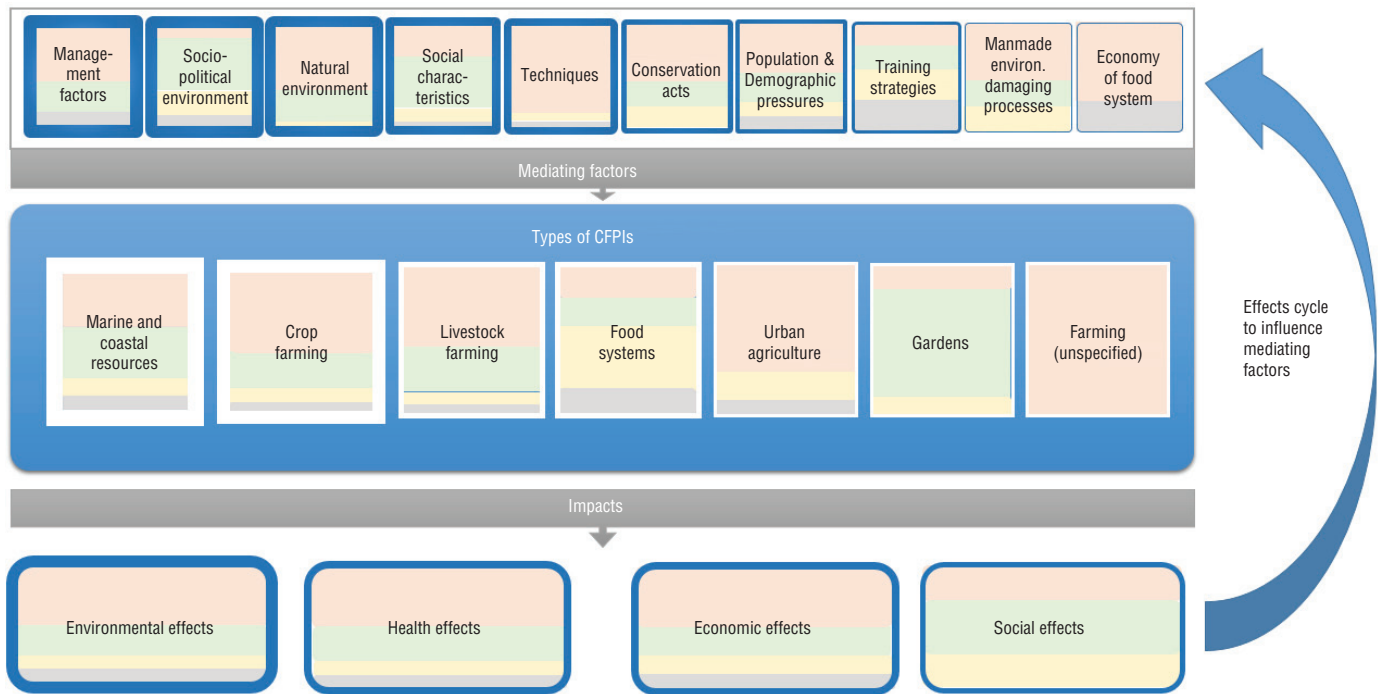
Management factors

Sociopolitical environment

Natural environment

Social characteristics

Techniques

Conservation acts

Population & Demographic pressures

Training strategies

Manmade environ. damaging processes

Economy of food system

Mediating factors

Types of CFPIs

Marine and coastal resources

Crop farming

Livestock farming

Food systems

Urban agriculture

Gardens

Farming (unspecified)

Impacts

Environmental effects

Health effects

Economic effects

Social effects

Effects cycle to influence mediating factors